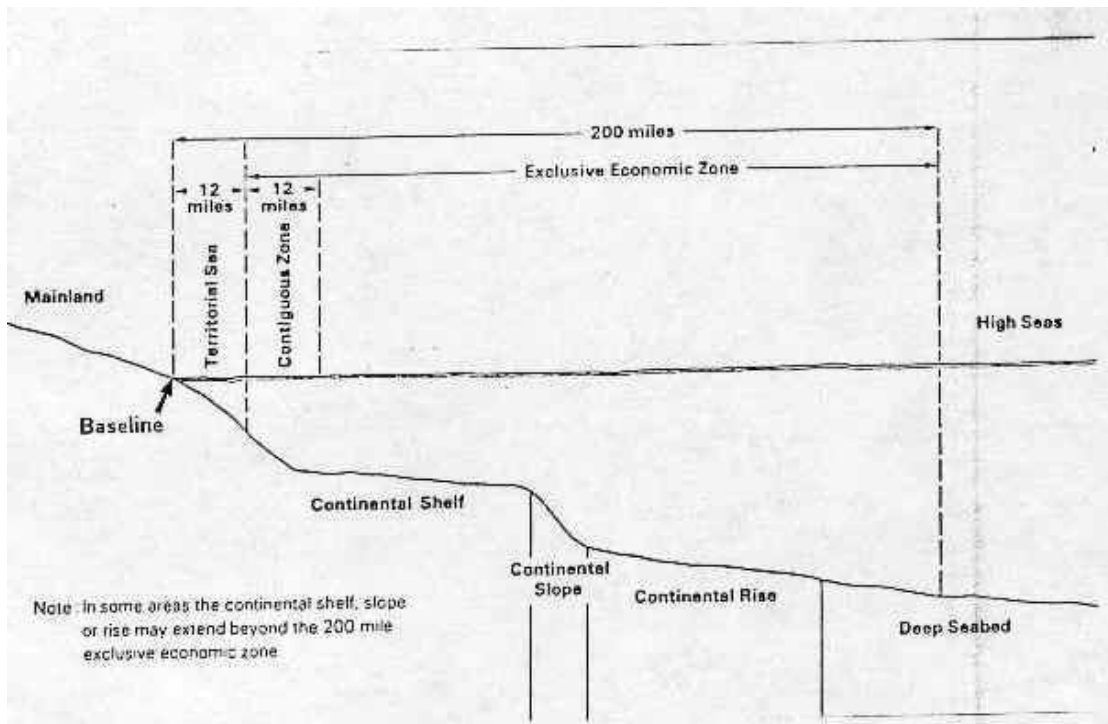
200 miles

Exclusive Economic Zone

12 miles

12 miles

Territorial Sea

Contiguous Zone

Mainland

High Seas

Baseline

Continental Shelf

Continental Slope

Continental Rise

Deep Seabed

Note : In some areas the continental shelf, slope or rise may extend beyond the 200 mile exclusive economic zone